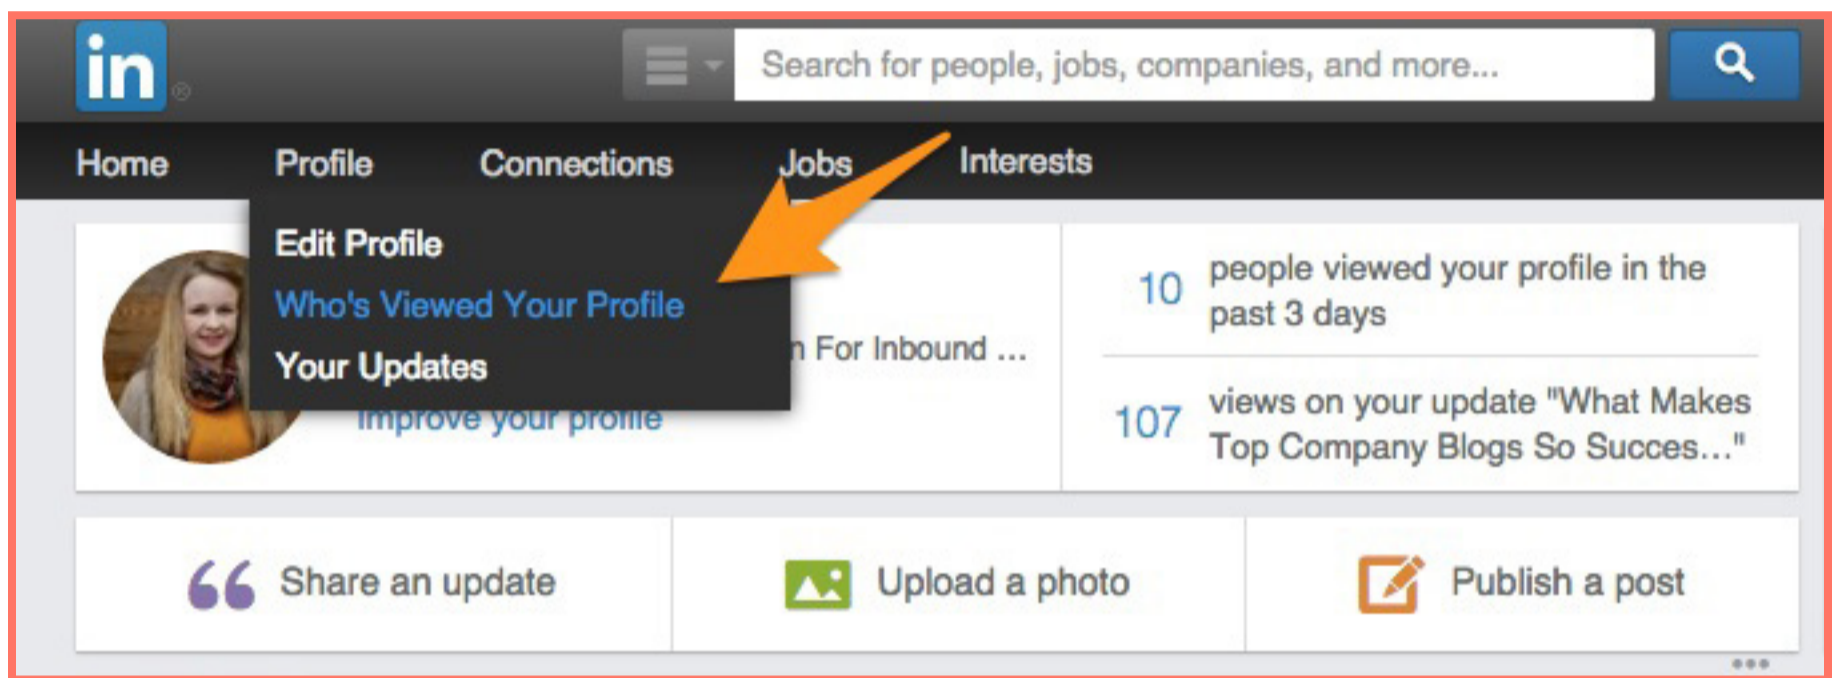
in

Search for people, jobs, companies, and more...

Home Profile Connections Jobs Interests

Edit Profile
Who's Viewed Your Profile
Your Updates

n For Inbound ...

Improve your profile

10 people viewed your profile in the past 3 days

107 views on your update "What Makes Top Company Blogs So Succes..."

Share an update

Upload a photo

Publish a post